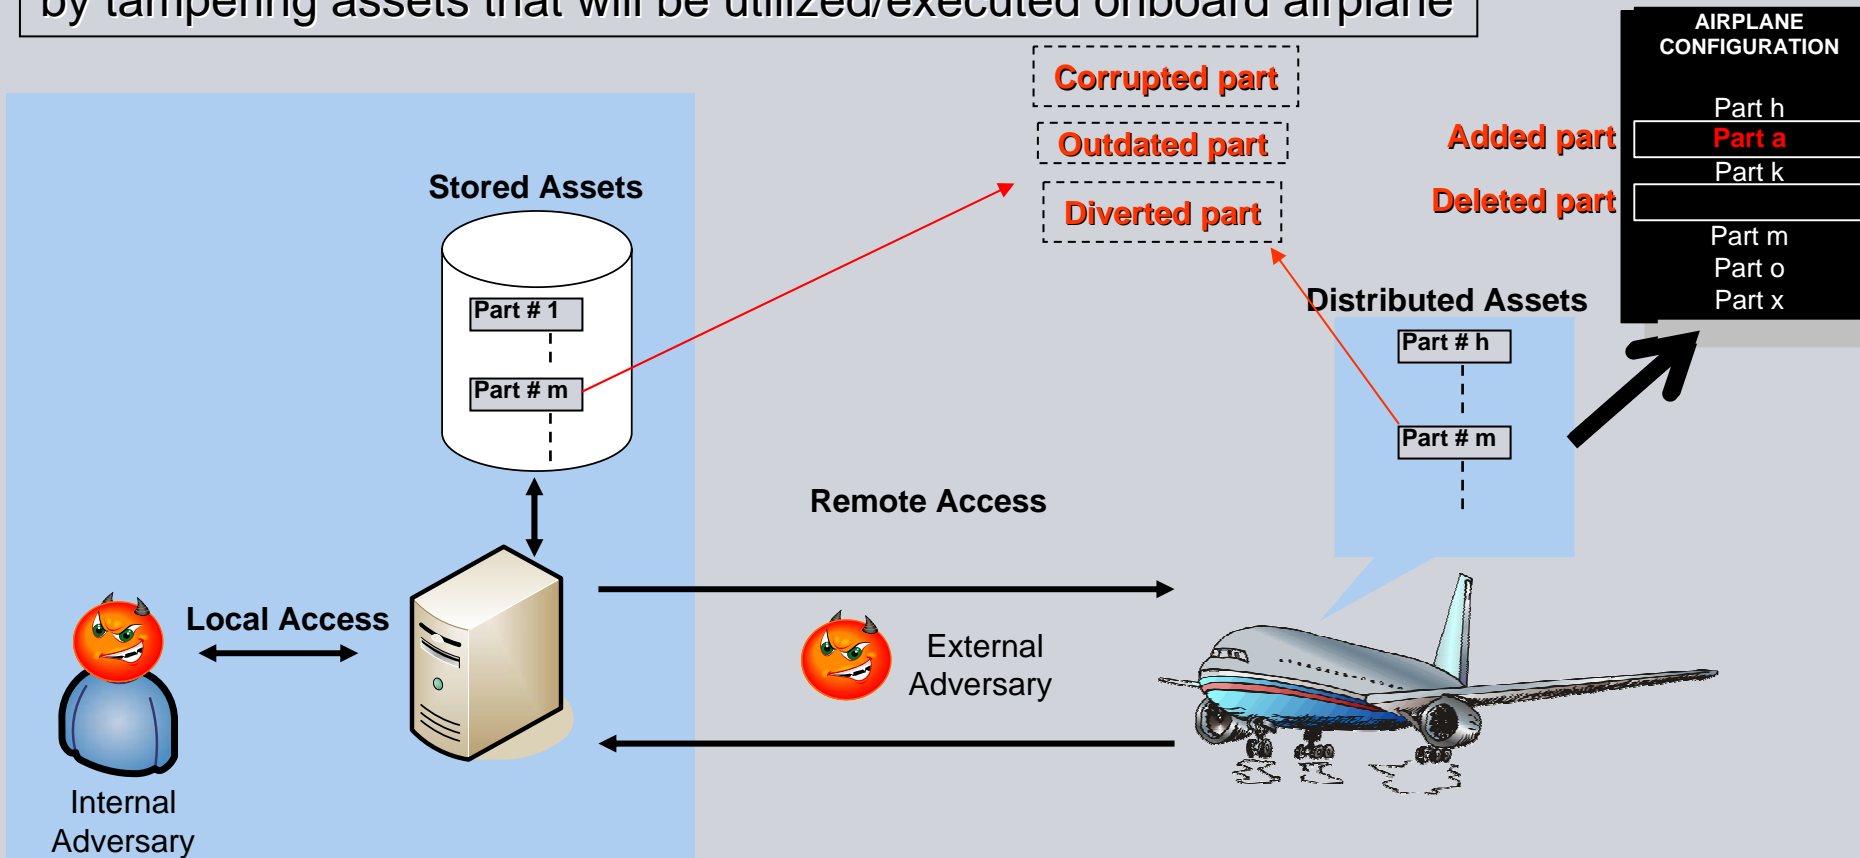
by tampering assets that will be utilized/executed onboard airplane

AIRPLANE CONFIGURATION

Part h
Part a
Part k

Part m
Part o
Part x

Added part
Deleted part

Corrupted part
Outdated part
Diverted part

Stored Assets

Part # 1
Part # m

Distributed Assets

Part # h
Part # m

Remote Access

Local Access

External Adversary

Internal Adversary